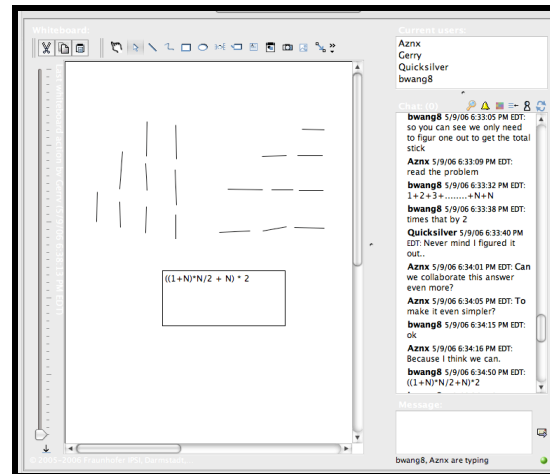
Whiteboard

Current users:
Aznx
Gerry
Quicksilver
bwang8

Chat: (0)

bwang8 5/9/06 6:33:05 PM EDT: so you can see we only need to figur one out to get the total stick

Aznx 5/9/06 6:33:09 PM EDT: read the problem

bwang8 5/9/06 6:33:32 PM EDT: 1+2+3+........+N+N

bwang8 5/9/06 6:33:38 PM EDT: times that by 2

Quicksilver 5/9/06 6:33:40 PM EDT: Never mind I figured it out..

bwang8 5/9/06 6:34:01 PM EDT: Can we collaborate this answer even more?

Aznx 5/9/06 6:34:05 PM EDT: To make it even simpler?

bwang8 5/9/06 6:34:15 PM EDT: ok

Aznx 5/9/06 6:34:16 PM EDT: Because I think we can.

bwang8 5/9/06 6:34:50 PM EDT: ((1+N)*N/2+N)*2

((1+N)*N/2 + N) * 2

Message:

bwang8, Aznx are typing